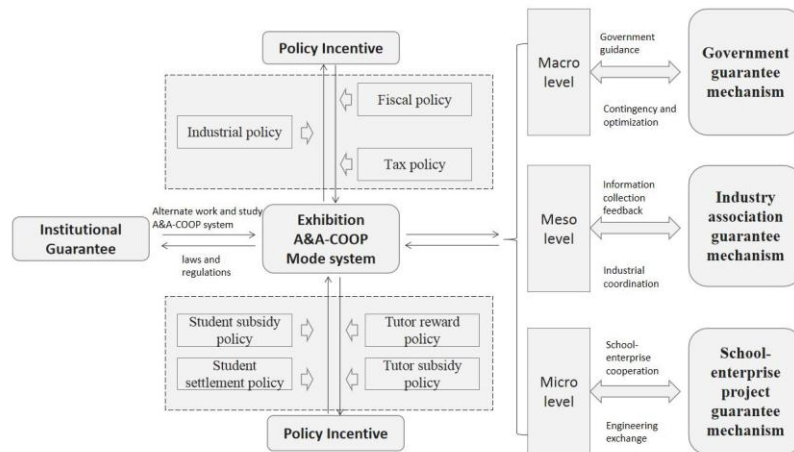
Policy Incentive

Industrial policy

Fiscal policy

Tax policy

Alternate work and study A&A-COOP system

Institutional Guarantee

laws and regulations

Exhibition A&A-COOP Mode system

Student subsidy policy

Student settlement policy

Tutor reward policy

Tutor subsidy policy

Policy Incentive

Macro level

Government guidance

Contingency and optimization

Government guarantee mechanism

Meso level

Information collection feedback

Industrial coordination

Industry association guarantee mechanism

Micro level

School-enterprise cooperation

Engineering exchange

School-enterprise project guarantee mechanism